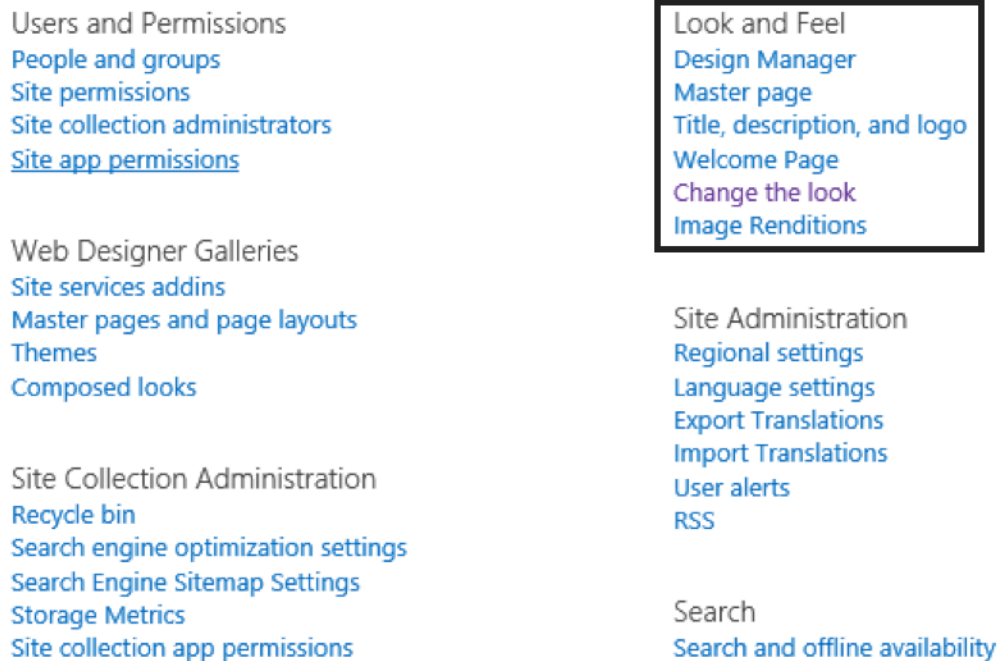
Users and Permissions
People and groups
Site permissions
Site collection administrators
Site app permissions

Web Designer Galleries
Site services addins
Master pages and page layouts
Themes
Composed looks

Site Collection Administration
Recycle bin
Search engine optimization settings
Search Engine Sitemap Settings
Storage Metrics
Site collection app permissions

Look and Feel
Design Manager
Master page
Title, description, and logo
Welcome Page
Change the look
Image Renditions

Site Administration
Regional settings
Language settings
Export Translations
Import Translations
User alerts
RSS

Search
Search and offline availability